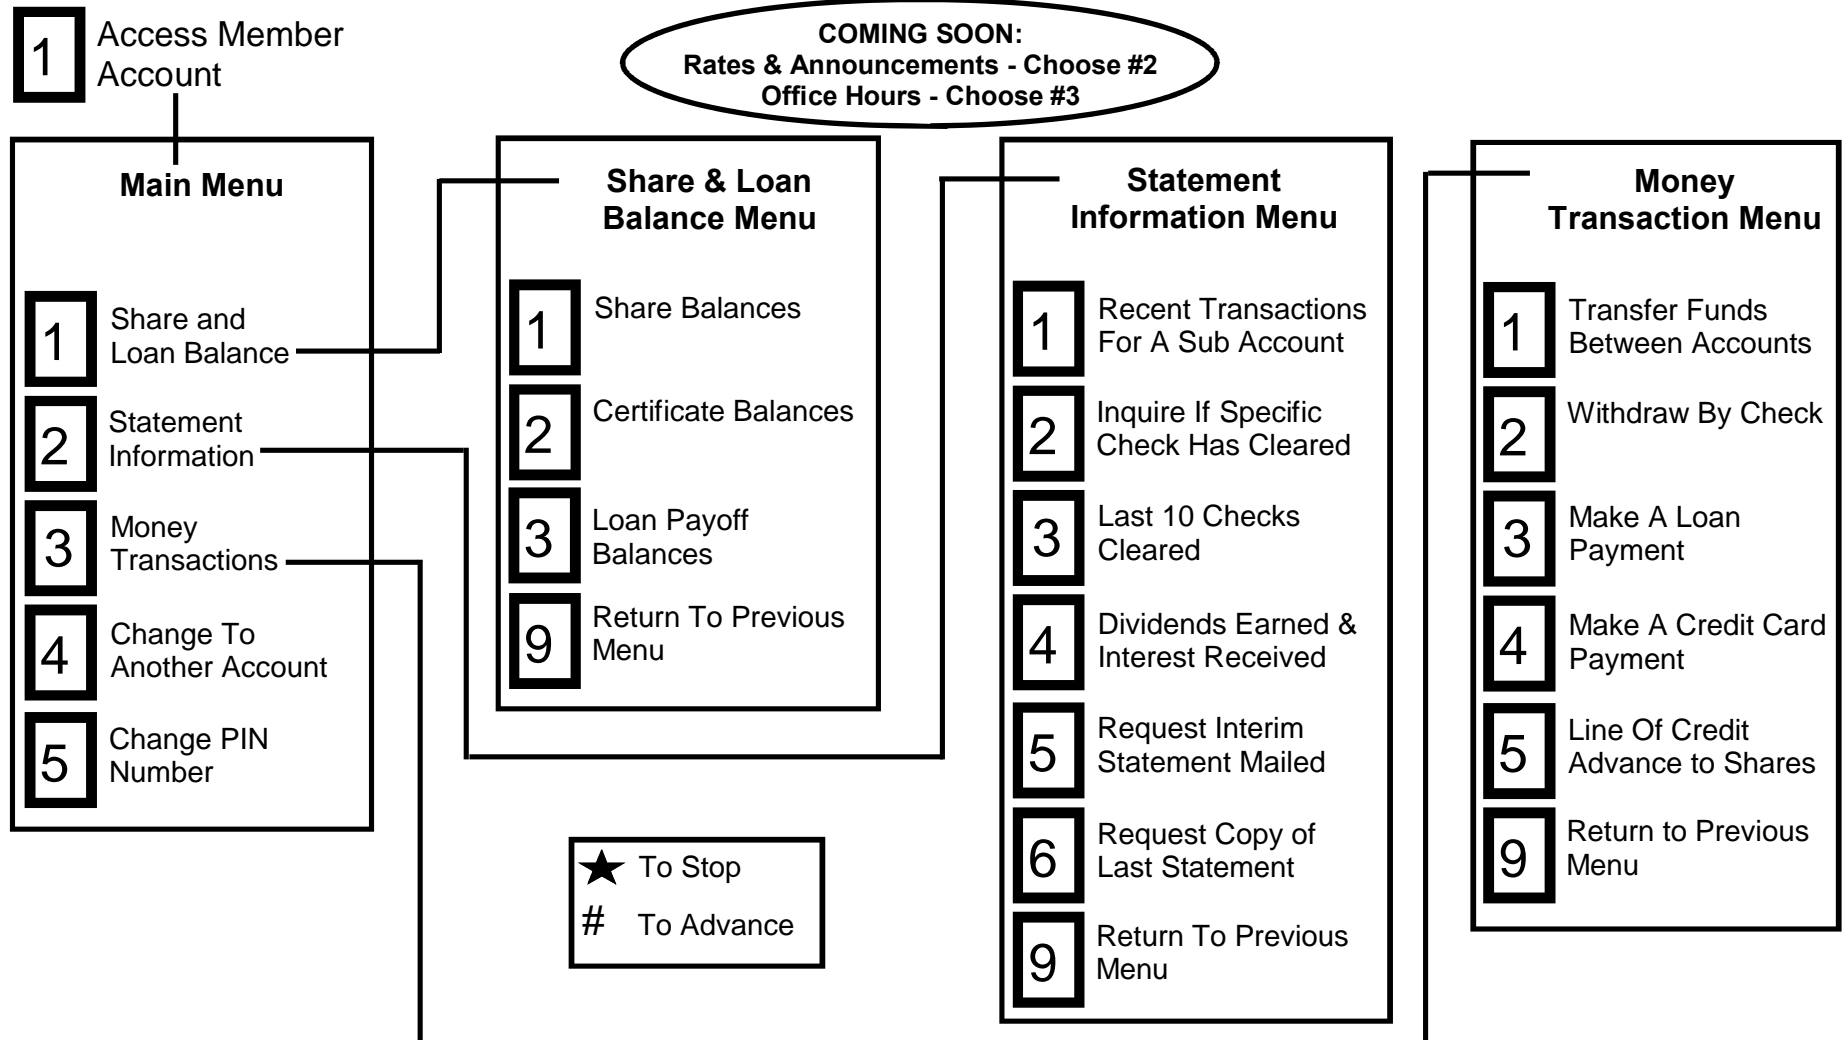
1 Access Member Account

COMING SOON:
Rates & Announcements - Choose #2
Office Hours - Choose #3

Main Menu

1 Share and Loan Balance

2 Statement Information

3 Money Transactions

4 Change To Another Account

5 Change PIN Number

Share & Loan Balance Menu

1 Share Balances

2 Certificate Balances

3 Loan Payoff Balances

9 Return To Previous Menu

★ To Stop
# To Advance

Statement Information Menu

1 Recent Transactions For A Sub Account

2 Inquire If Specific Check Has Cleared

3 Last 10 Checks Cleared

4 Dividends Earned & Interest Received

5 Request Interim Statement Mailed

6 Request Copy of Last Statement

9 Return To Previous Menu

Money Transaction Menu

1 Transfer Funds Between Accounts

2 Withdraw By Check

3 Make A Loan Payment

4 Make A Credit Card Payment

5 Line Of Credit Advance to Shares

9 Return to Previous Menu